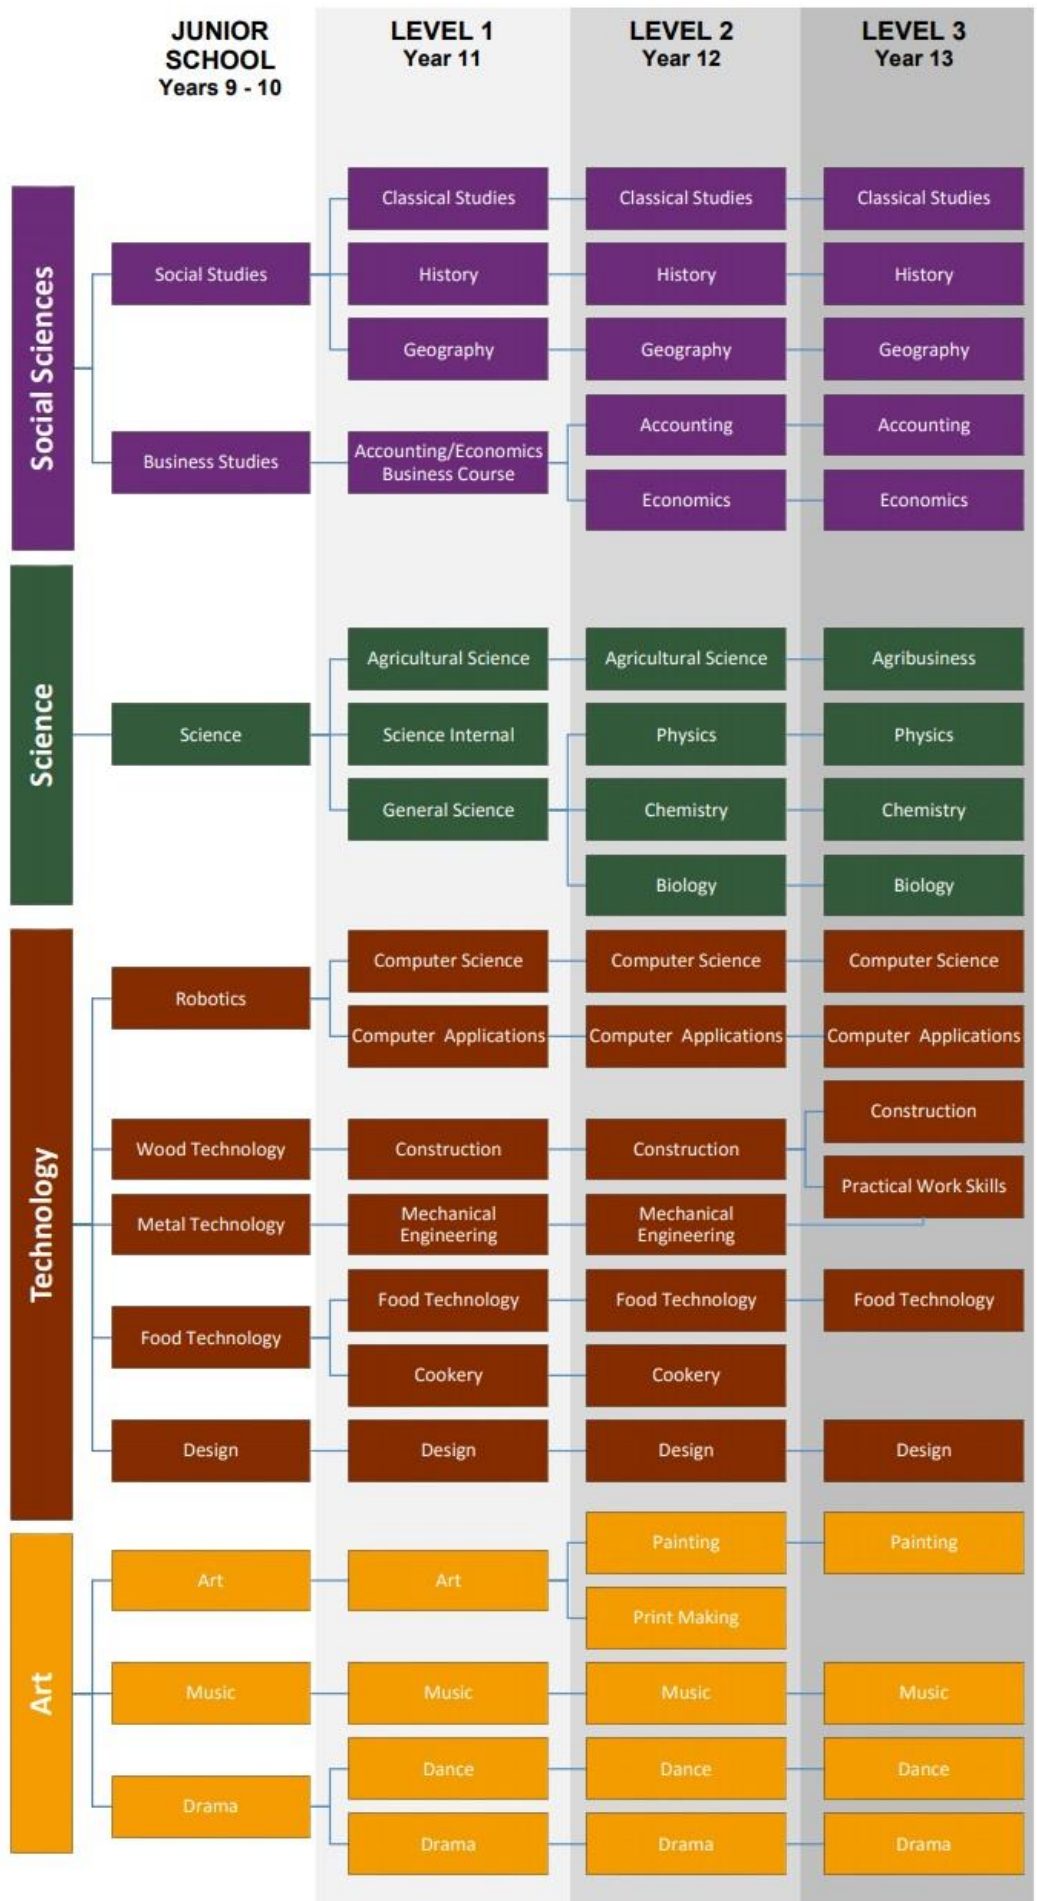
JUNIOR SCHOOL
Years 9 - 10

LEVEL 1
Year 11

LEVEL 2
Year 12

LEVEL 3
Year 13

Social Sciences

Social Studies
Classical Studies
History
Geography
Classical Studies
History
Geography
Classical Studies
History
Geography

Business Studies
Accounting/Economics Business Course
Accounting
Economics
Accounting
Economics

Science

Science
Agricultural Science
Science Internal
General Science
Agricultural Science
Physics
Chemistry
Biology
Agribusiness
Physics
Chemistry
Biology

Technology

Robotics
Computer Science
Computer Applications
Computer Science
Computer Applications
Computer Science
Computer Applications

Wood Technology
Construction
Construction
Construction
Practical Work Skills

Metal Technology
Mechanical Engineering
Mechanical Engineering

Food Technology
Food Technology
Cookery
Food Technology
Cookery
Food Technology

Design
Design
Design
Design

Art

Art
Art
Painting
Print Making
Painting

Music
Music
Music
Music

Drama
Dance
Drama
Dance
Drama
Dance
Drama